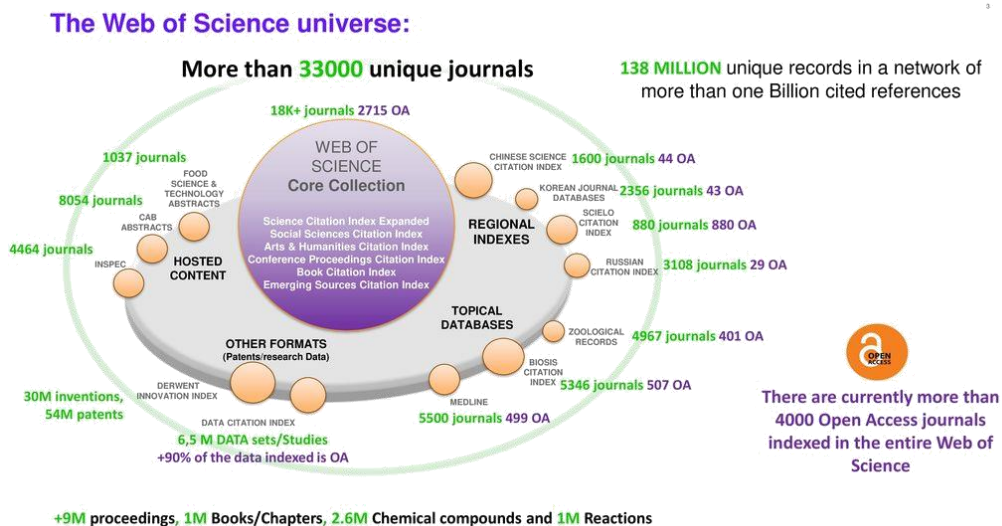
The Web of Science universe:

3

More than 33000 unique journals

138 MILLION unique records in a network of more than one Billion cited references

18K+ journals 2715 OA

WEB OF SCIENCE
Core Collection

Science Citation Index Expanded
Social Sciences Citation Index
Arts & Humanities Citation Index
Conference Proceedings Citation Index
Book Citation Index
Emerging Sources Citation Index

1037 journals

FOOD SCIENCE & TECHNOLOGY ABSTRACTS

8054 journals

CAB ABSTRACTS

4464 journals

INSPEC

HOSTED CONTENT

CHINESE SCIENCE CITATION INDEX 1600 journals 44 OA

KOREAN JOURNAL DATABASES 2356 journals 43 OA

SCIELO CITATION INDEX 880 journals 880 OA

REGIONAL INDEXES

RUSSIAN CITATION INDEX 3108 journals 29 OA

TOPICAL DATABASES

ZOOLOGICAL RECORDS 4967 journals 401 OA

BIOSIS CITATION INDEX 5346 journals 507 OA

MEDLINE

5500 journals 499 OA

OTHER FORMATS
(Patents/research Data)

DERWENT INNOVATION INDEX

30M inventions, 54M patents

DATA CITATION INDEX

6,5 M DATA sets/Studies
+90% of the data indexed is OA

OPEN ACCESS

There are currently more than 4000 Open Access journals indexed in the entire Web of Science

+9M proceedings, 1M Books/Chapters, 2.6M Chemical compounds and 1M Reactions